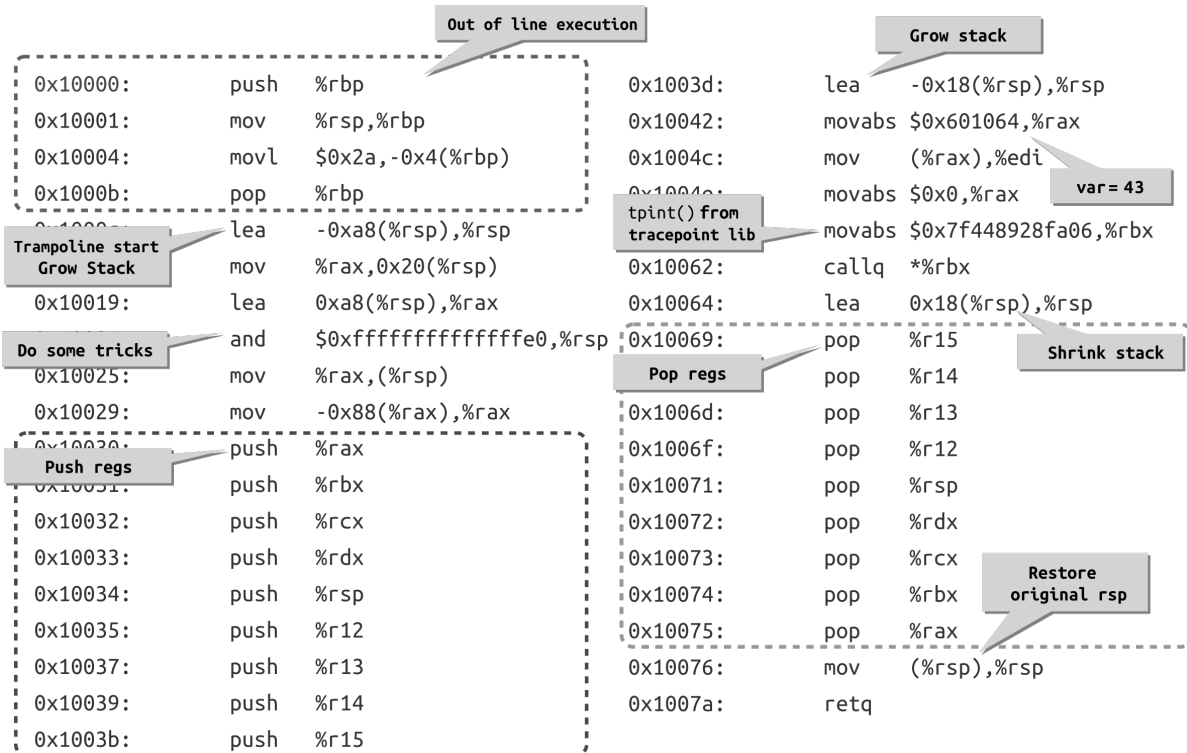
Out of line execution

| | | |
|---|---|---|
| 0x10000: | push | %rbp |
| 0x10001: | mov | %rsp,%rbp |
| 0x10004: | movl | $0x2a,-0x4(%rbp) |
| 0x1000b: | pop | %rbp |
| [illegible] | lea | -0xa8(%rsp),%rsp |
| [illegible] | mov | %rax,0x20(%rsp) |
| 0x10019: | lea | 0xa8(%rsp),%rax |
| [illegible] | and | $0xffffffffffffffe0,%rsp |
| 0x10025: | mov | %rax,(%rsp) |
| 0x10029: | mov | -0x88(%rax),%rax |
| 0x10030: | push | %rax |
| 0x10031: | push | %rbx |
| 0x10032: | push | %rcx |
| 0x10033: | push | %rdx |
| 0x10034: | push | %rsp |
| 0x10035: | push | %r12 |
| 0x10037: | push | %r13 |
| 0x10039: | push | %r14 |
| 0x1003b: | push | %r15 |

Trampoline start Grow Stack

Do some tricks

Push regs

Grow stack

| | | |
|---|---|---|
| 0x1003d: | lea | -0x18(%rsp),%rsp |
| 0x10042: | movabs | $0x601064,%rax |
| 0x1004c: | mov | (%rax),%edi |
| 0x1004e: | movabs | $0x0,%rax |
| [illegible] | movabs | $0x7f448928fa06,%rbx |
| 0x10062: | callq | *%rbx |
| 0x10064: | lea | 0x18(%rsp),%rsp |
| 0x10069: | pop | %r15 |
| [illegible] | pop | %r14 |
| 0x1006d: | pop | %r13 |
| 0x1006f: | pop | %r12 |
| 0x10071: | pop | %rsp |
| 0x10072: | pop | %rdx |
| 0x10073: | pop | %rcx |
| 0x10074: | pop | %rbx |
| 0x10075: | pop | %rax |
| 0x10076: | mov | (%rsp),%rsp |
| 0x1007a: | retq | |

var = 43

tpint() from tracepoint lib

Shrink stack

Pop regs

Restore original rsp